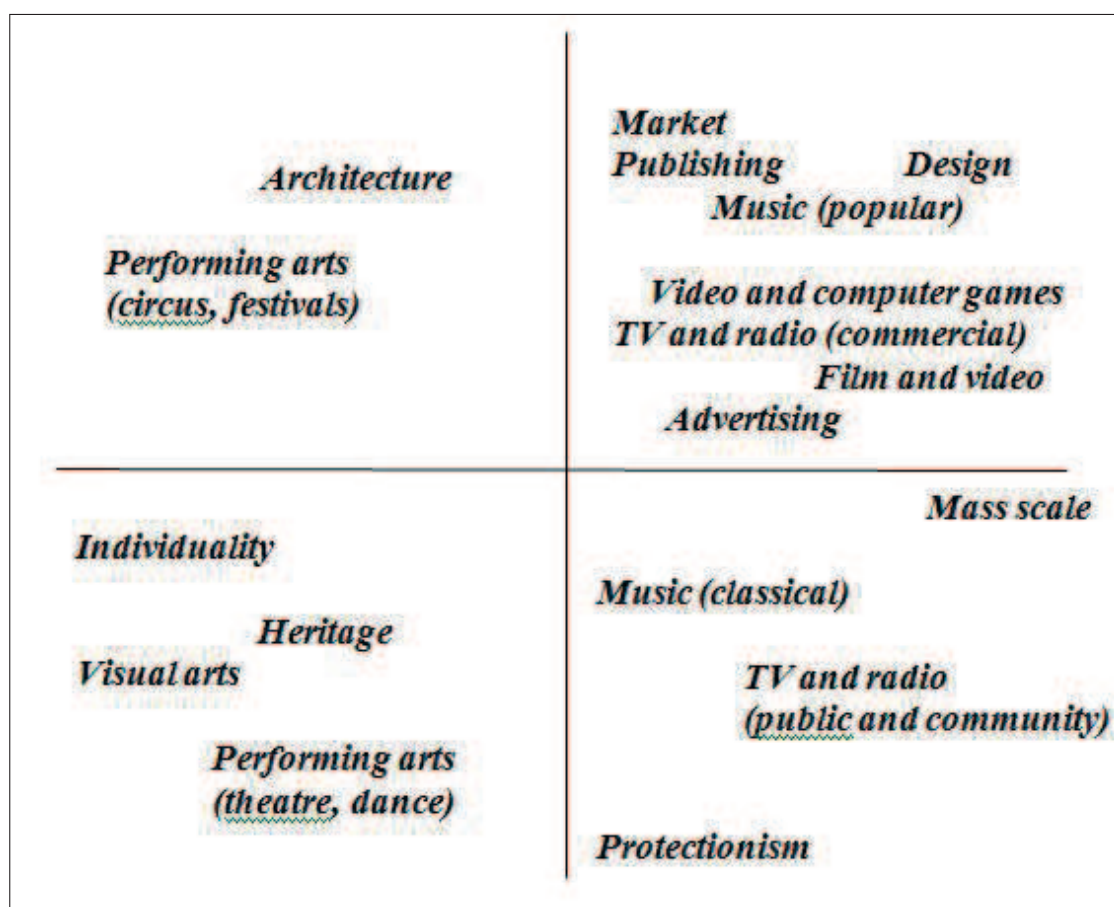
Architecture

Performing arts (circus, festivals)

Market

Publishing

Design

Music (popular)

Video and computer games

TV and radio (commercial)

Film and video

Advertising

Mass scale

Individuality

Heritage

Visual arts

Performing arts (theatre, dance)

Music (classical)

TV and radio (public and community)

Protectionism